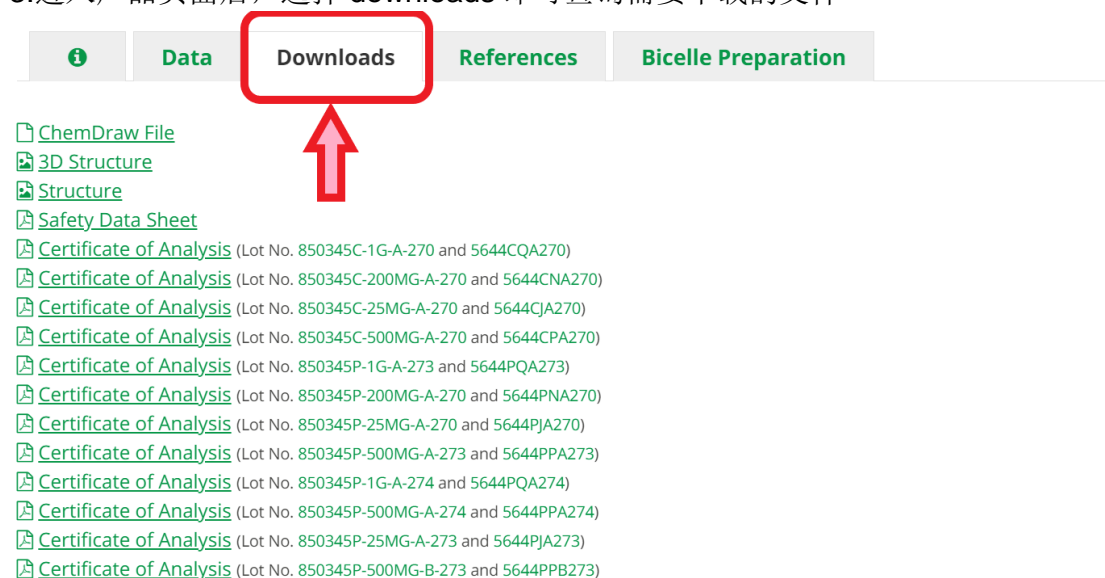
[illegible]

Data | Downloads | References | Bicelle Preparation

ChemDraw File
3D Structure
Structure
Safety Data Sheet
Certificate of Analysis (Lot No. 850345C-1G-A-270 and 5644CQA270)
Certificate of Analysis (Lot No. 850345C-200MG-A-270 and 5644CNA270)
Certificate of Analysis (Lot No. 850345C-25MG-A-270 and 5644CJA270)
Certificate of Analysis (Lot No. 850345C-500MG-A-270 and 5644CPA270)
Certificate of Analysis (Lot No. 850345P-1G-A-273 and 5644PQA273)
Certificate of Analysis (Lot No. 850345P-200MG-A-270 and 5644PNA270)
Certificate of Analysis (Lot No. 850345P-25MG-A-270 and 5644PJA270)
Certificate of Analysis (Lot No. 850345P-500MG-A-273 and 5644PPA273)
Certificate of Analysis (Lot No. 850345P-1G-A-274 and 5644PQA274)
Certificate of Analysis (Lot No. 850345P-500MG-A-274 and 5644PPA274)
Certificate of Analysis (Lot No. 850345P-25MG-A-273 and 5644PJA273)
Certificate of Analysis (Lot No. 850345P-500MG-B-273 and 5644PPB273)